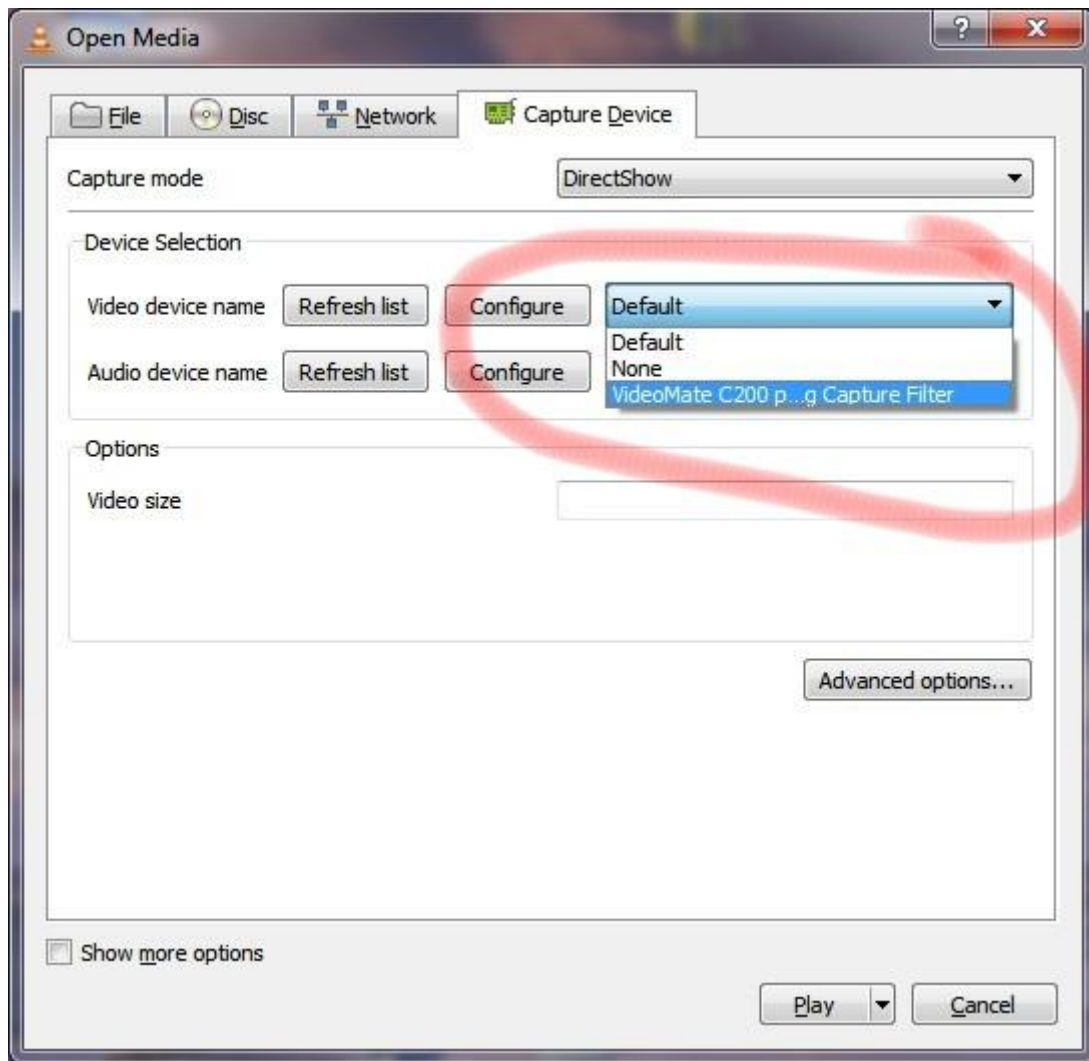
Open Media

?
x

File
Disc
Network
Capture Device

Capture mode
DirectShow

Device Selection

Video device name
Refresh list
Configure
Default

Default
None
VideoMate C200 p...g Capture Filter

Audio device name
Refresh list
Configure

Options

Video size

Advanced options...

Show more options

Play
Cancel